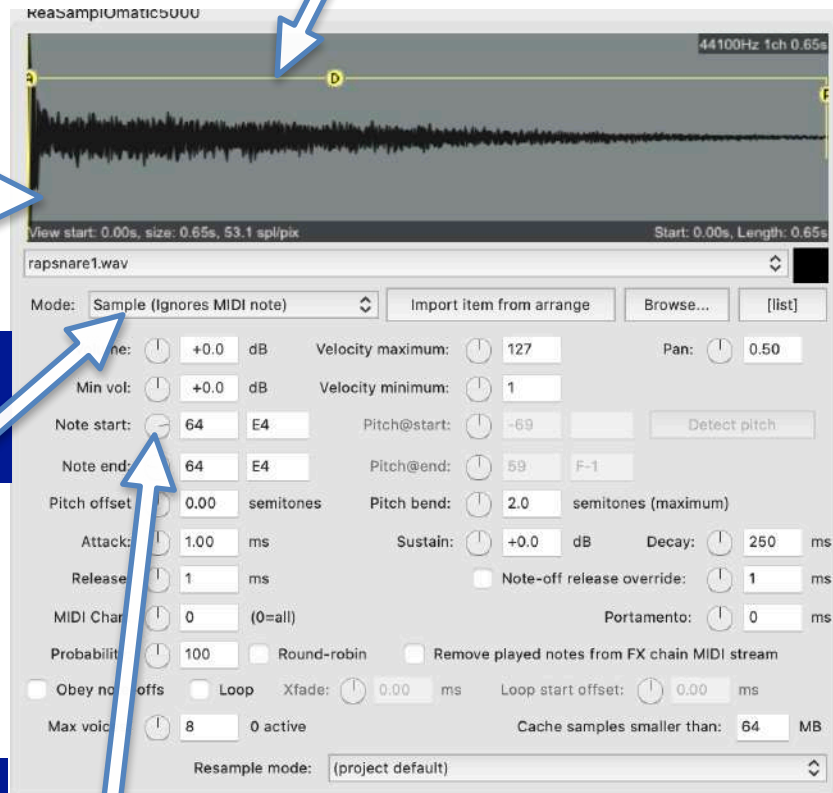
ReaSamplOmatic5000

44100Hz 1ch 0.65s

A
D

View start: 0.00s, size: 0.65s, 53.1 spl/pix
Start: 0.00s, Length: 0.65s

rapsnare1.wav

Mode: Sample (ignores MIDI note)
Import item from arrange
Browse...
[list]

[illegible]ne: +0.0 dB
Velocity maximum: 127
Pan: 0.50

Min vol: +0.0 dB
Velocity minimum: 1

Note start: 64 E4
Pitch@start: -69
Detect pitch

Note end: 64 E4
Pitch@end: 59 F-1

Pitch offset 0.00 semitones
Pitch bend: 2.0 semitones (maximum)

Attack: 1.00 ms
Sustain: +0.0 dB
Decay: 250 ms

Release 1 ms
Note-off release override: 1 ms

MIDI Chan 0 (0=all)
Portamento: 0 ms

Probabilit 100
Round-robin
Remove played notes from FX chain MIDI stream

Obey no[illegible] offs
Loop
Xfade: 0.00 ms
Loop start offset: 0.00 ms

Max voic 8 0 active
Cache samples smaller than: 64 MB

Resample mode: (project default)